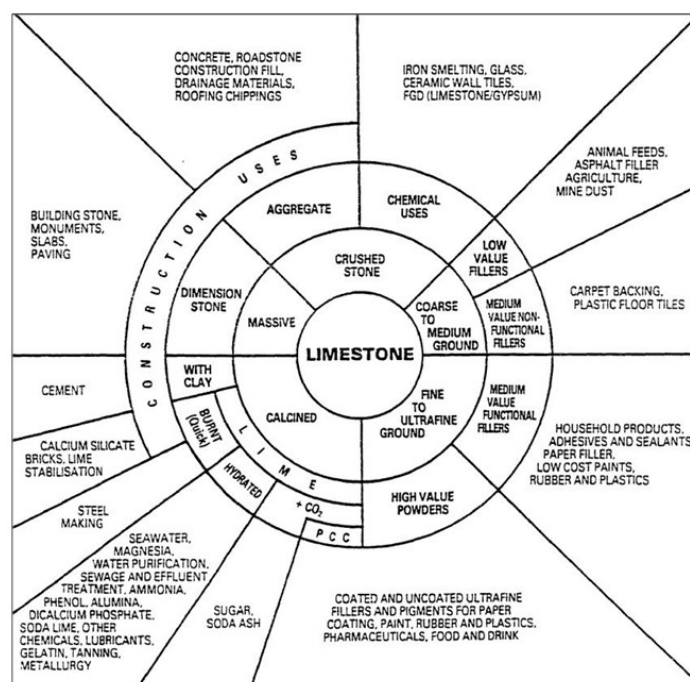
CONCRETE, ROADSTONE CONSTRUCTION FILL, DRAINAGE MATERIALS, ROOFING CHIPPINGS

IRON SMELTING, GLASS, CERAMIC WALL TILES, FGD (LIMESTONE/GYPSUM)

ANIMAL FEEDS, ASPHALT FILLER AGRICULTURE, MINE DUST

BUILDING STONE, MONUMENTS, SLABS, PAVING

CARPET BACKING, PLASTIC FLOOR TILES

CONSTRUCTION USES

AGGREGATE

CHEMICAL USES

LOW VALUE FILLERS

CRUSHED STONE

DIMENSION STONE

MASSIVE

COARSE TO MEDIUM GROUND

MEDIUM VALUE NON-FUNCTIONAL FILLERS

LIMESTONE

CEMENT

WITH CLAY

CALCINED

FINE TO ULTRAFINE GROUND

MEDIUM VALUE FUNCTIONAL FILLERS

HOUSEHOLD PRODUCTS, ADHESIVES AND SEALANTS, PAPER FILLER, LOW COST PAINTS, RUBBER AND PLASTICS

BURNT (Quick)

LIME

CALCIUM SILICATE BRICKS, LIME STABILISATION

HYDRATED

+ $CO_2$

HIGH VALUE POWDERS

STEEL MAKING

PCC

SEAWATER, MAGNESIA, WATER PURIFICATION, SEWAGE AND EFFLUENT TREATMENT, AMMONIA, PHENOL, ALUMINA, DICALCIUM PHOSPHATE, SODA LIME, OTHER CHEMICALS, LUBRICANTS, GELATIN, TANNING, METALLURGY

SUGAR, SODA ASH

COATED AND UNCOATED ULTRAFINE FILLERS AND PIGMENTS FOR PAPER COATING, PAINT, RUBBER AND PLASTICS, PHARMACEUTICALS, FOOD AND DRINK